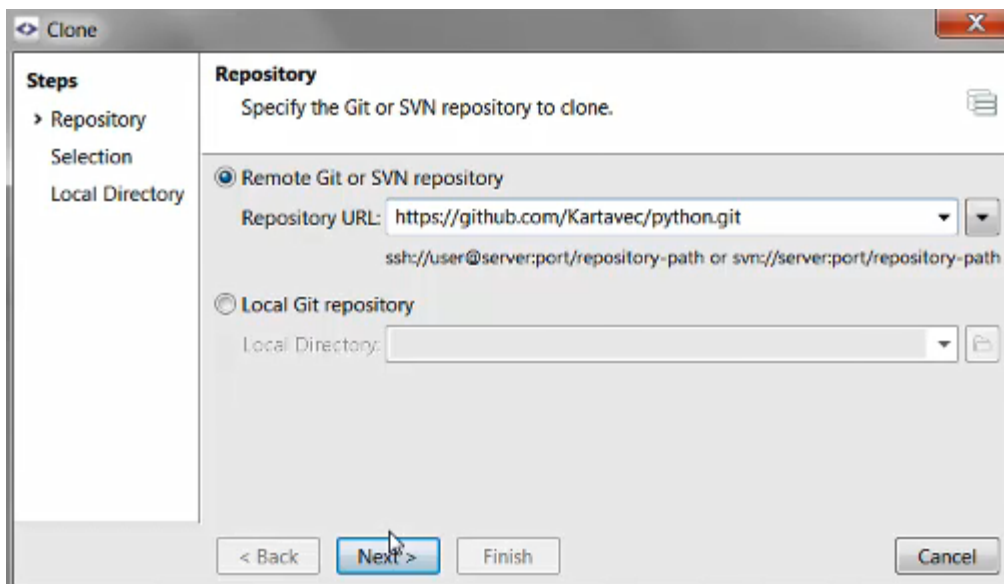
Clone

Steps
› Repository
Selection
Local Directory

Repository
Specify the Git or SVN repository to clone.

Remote Git or SVN repository
Repository URL: https://github.com/Kartavec/python.git
ssh://user@server:port/repository-path or svn://server:port/repository-path

Local Git repository
Local Directory:

< Back
Next >
Finish
Cancel